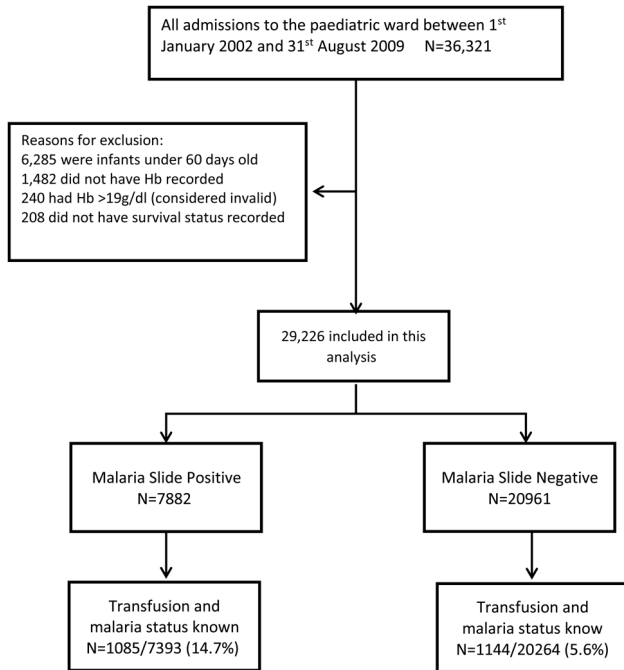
All admissions to the paediatric ward between 1$^{st}$ January 2002 and 31$^{st}$ August 2009 N=36,321

Reasons for exclusion:
6,285 were infants under 60 days old
1,482 did not have Hb recorded
240 had Hb >19g/dl (considered invalid)
208 did not have survival status recorded

29,226 included in this analysis

Malaria Slide Positive
N=7882

Malaria Slide Negative
N=20961

Transfusion and malaria status known
N=1085/7393 (14.7%)

Transfusion and malaria status know
N=1144/20264 (5.6%)